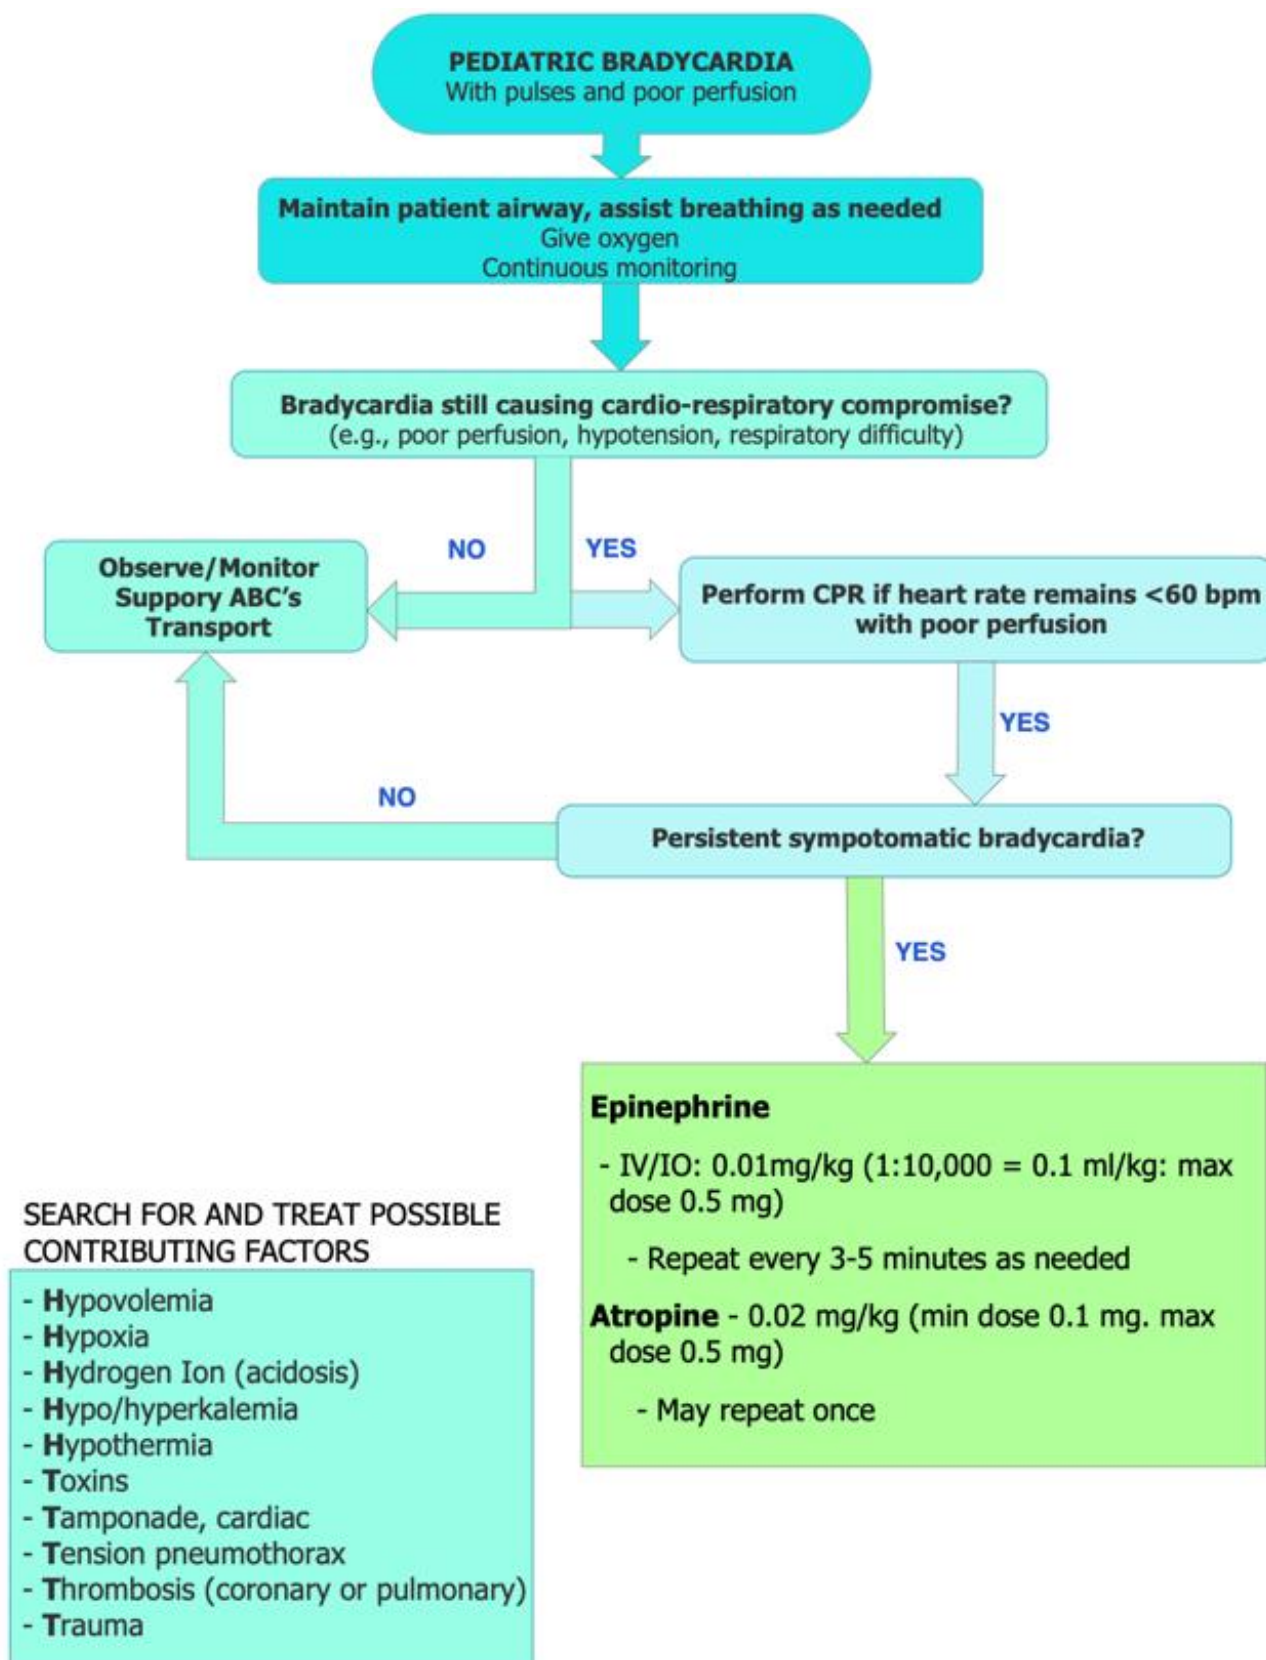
PEDIATRIC BRADYCARDIA
With pulses and poor perfusion

Maintain patient airway, assist breathing as needed
Give oxygen
Continuous monitoring

Bradycardia still causing cardio-respiratory compromise?
(e.g., poor perfusion, hypotension, respiratory difficulty)

NO

YES

Observe/Monitor
Suppory ABC's
Transport

Perform CPR if heart rate remains <60 bpm with poor perfusion

YES

NO

Persistent sympotomatic bradycardia?

YES

Epinephrine

- IV/IO: 0.01mg/kg (1:10,000 = 0.1 ml/kg: max dose 0.5 mg)

- Repeat every 3-5 minutes as needed

Atropine - 0.02 mg/kg (min dose 0.1 mg. max dose 0.5 mg)

- May repeat once

SEARCH FOR AND TREAT POSSIBLE CONTRIBUTING FACTORS

- Hypovolemia
- Hypoxia
- Hydrogen Ion (acidosis)
- Hypo/hyperkalemia
- Hypothermia
- Toxins
- Tamponade, cardiac
- Tension pneumothorax
- Thrombosis (coronary or pulmonary)
- Trauma